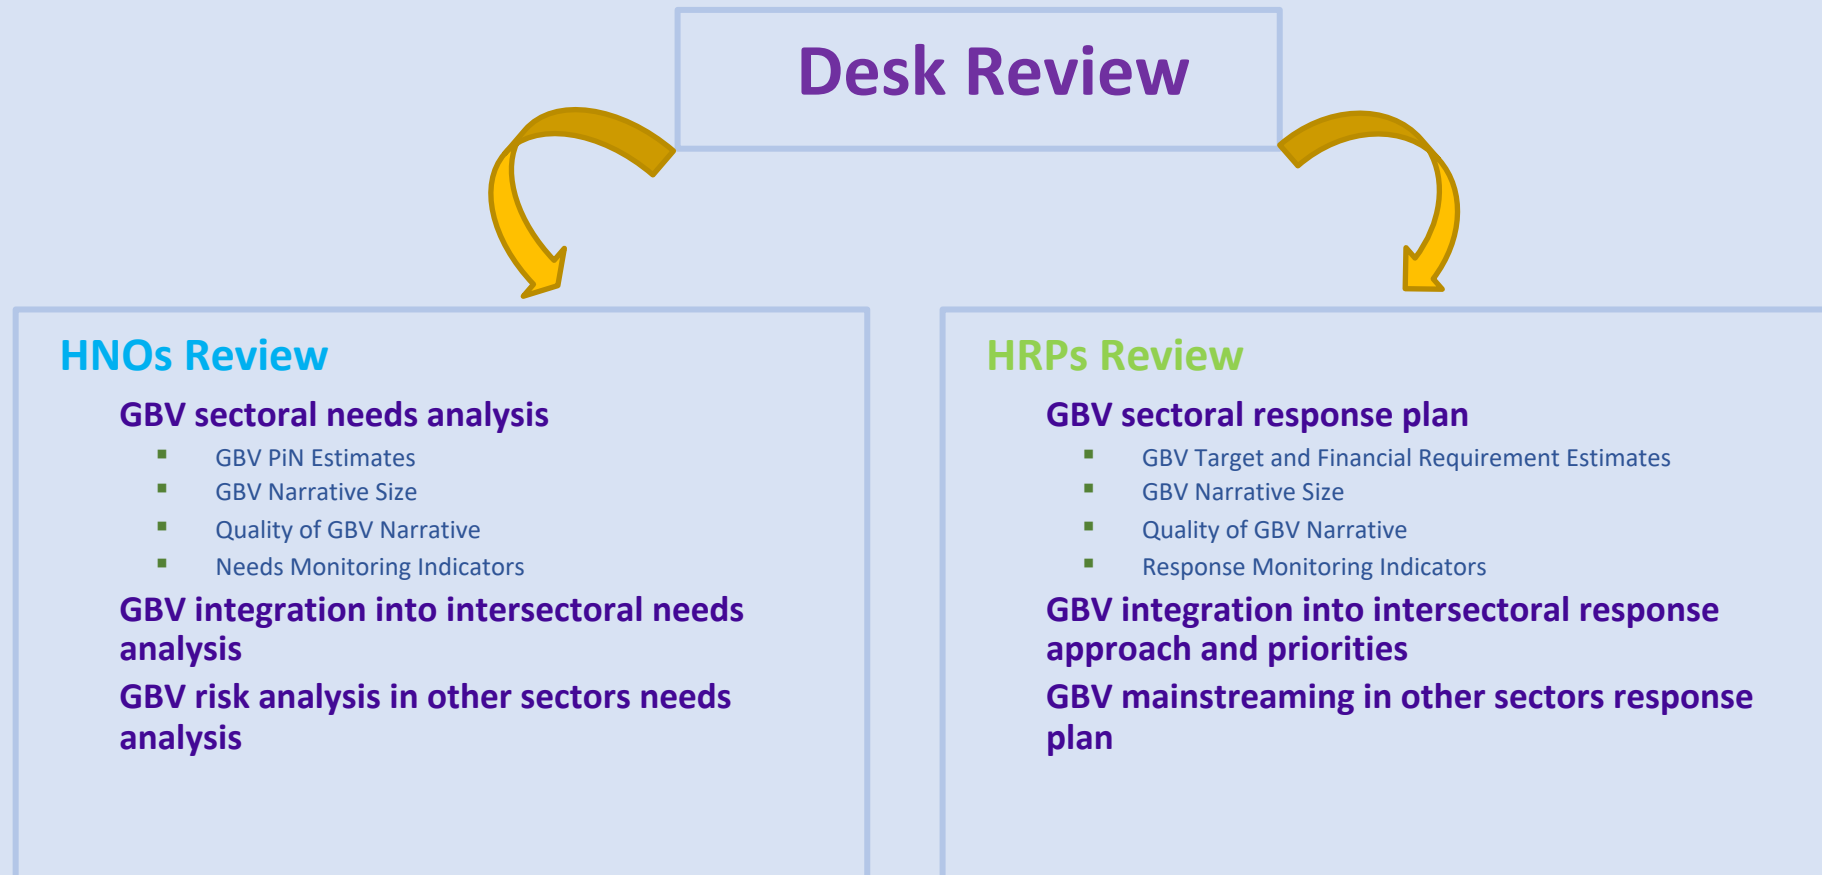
Desk Review

HNOs Review

GBV sectoral needs analysis

- GBV PiN Estimates
- GBV Narrative Size
- Quality of GBV Narrative
- Needs Monitoring Indicators

GBV integration into intersectoral needs analysis

GBV risk analysis in other sectors needs analysis

HRPs Review

GBV sectoral response plan

- GBV Target and Financial Requirement Estimates
- GBV Narrative Size
- Quality of GBV Narrative
- Response Monitoring Indicators

GBV integration into intersectoral response approach and priorities

GBV mainstreaming in other sectors response plan